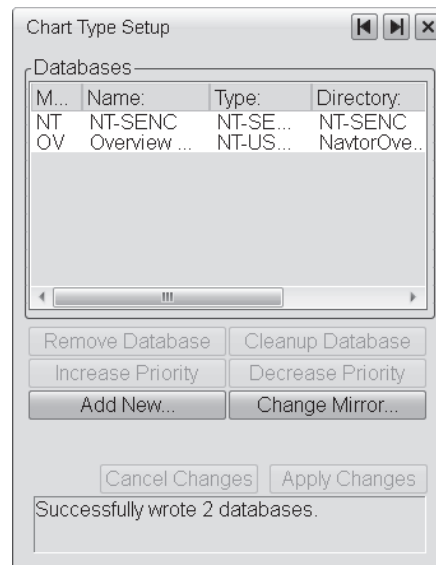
Chart Type Setup

Databases

| M... | Name: | Type: | Directory: |
|---|---|---|---|
| NT | NT-SENC | NT-SE... | NT-SENC |
| OV | Overview ... | NT-US... | NavtorOve... |

Remove Database
Cleanup Database
Increase Priority
Decrease Priority
Add New...
Change Mirror...

Cancel Changes
Apply Changes

Successfully wrote 2 databases.